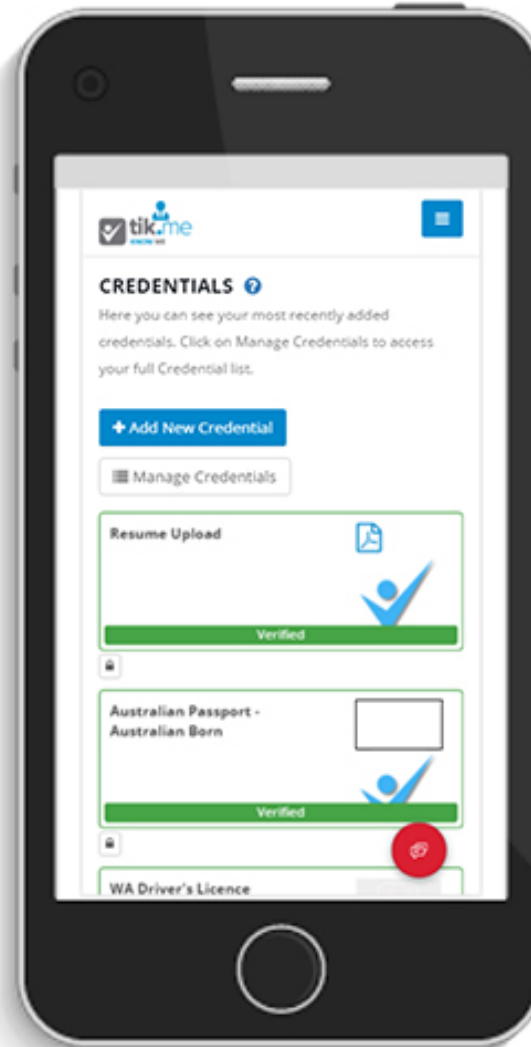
tik.me
KNOW ME

CREDENTIALS

Here you can see your most recently added credentials. Click on Manage Credentials to access your full Credential list.

+ Add New Credential

Manage Credentials

Resume Upload

Verified

Australian Passport - Australian Born

Verified

WA Driver's Licence